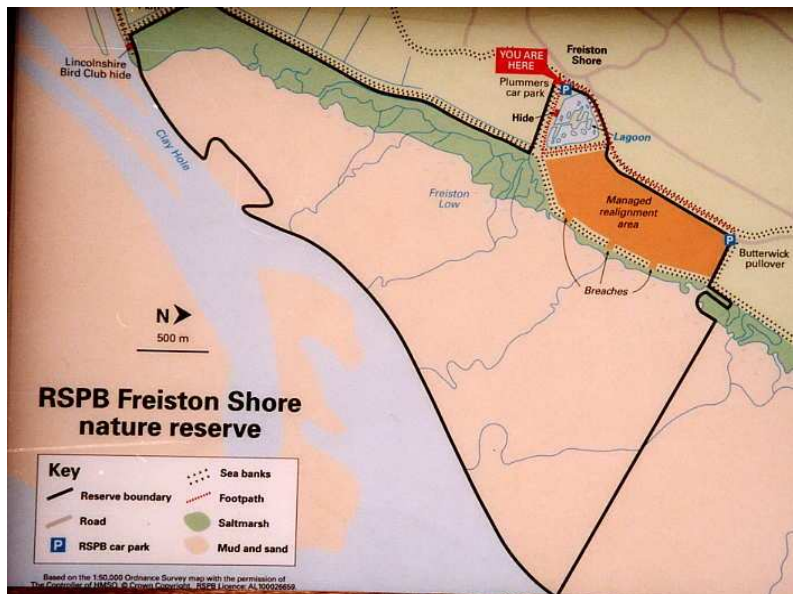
Lincolnshire Bird Club hide

YOU ARE HERE

Freiston Shore

Plummers car park

P

Hide

Lagoon

Clay Hole

Freiston Low

Managed realignment area

P

Butterwick pullover

Breaches

N

500 m

RSPB Freiston Shore nature reserve

Key

Reserve boundary

Road

P RSPB car park

Sea banks

Footpath

Saltmarsh

Mud and sand

Based on the 1:50,000 Ordnance Survey map with the permission of The Controller of HMSO. © Crown Copyright. RSPB Licence: AL 100026659